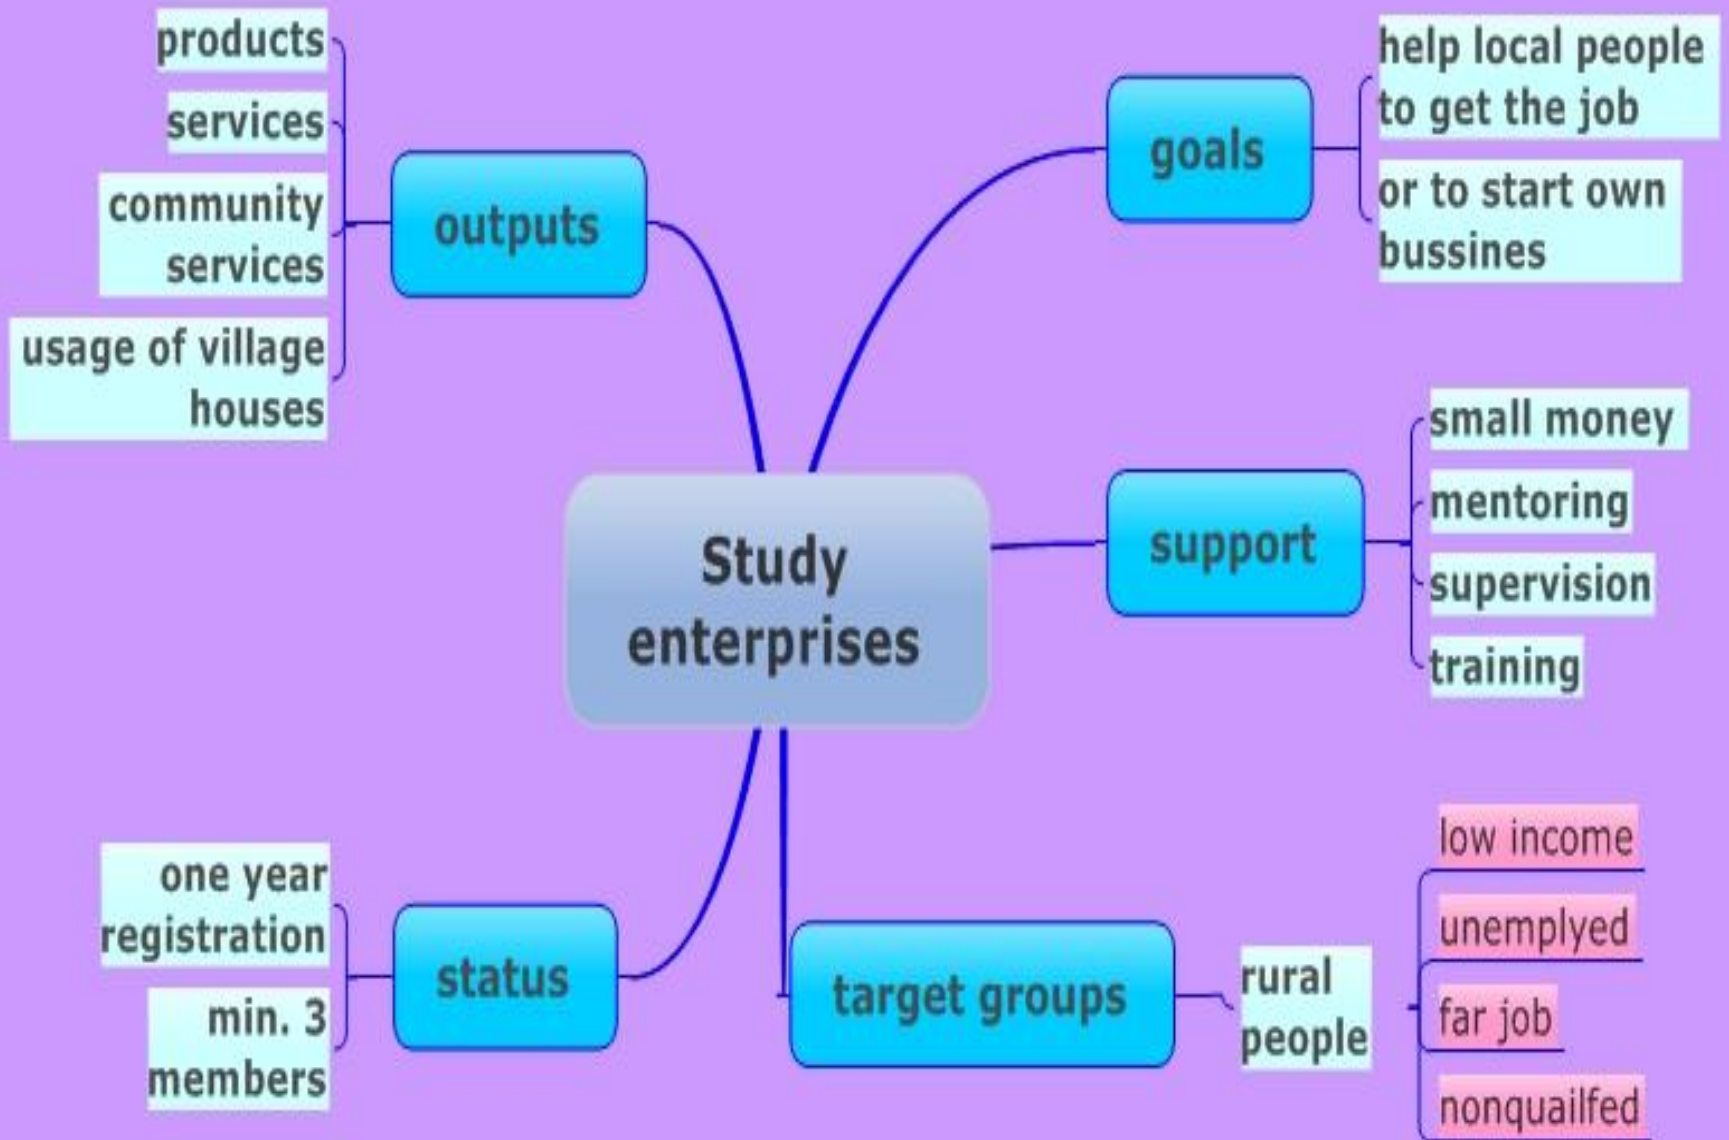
Study enterprises

outputs
products
services
community services
usage of village houses

goals
help local people to get the job
or to start own bussines

support
small money
mentoring
supervision
training

status
one year registration
min. 3 members

target groups
rural people
low income
unemplyed
far job
nonquailfed